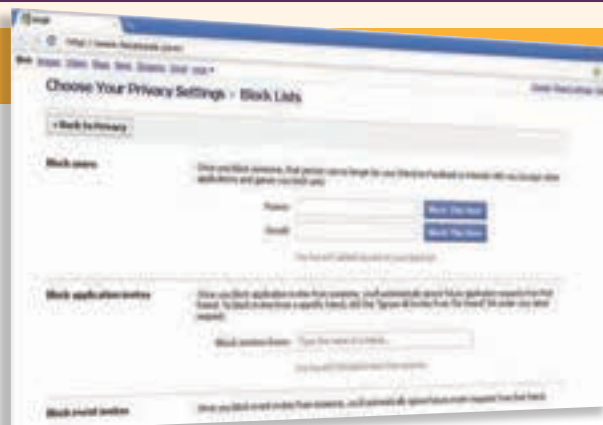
Google

http://www.facebook.com/

Choose Your Privacy Settings › Block Lists

« Back to Privacy

Block users

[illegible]

Name:

Block This User

Email:

Block This User

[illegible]

Block application invites

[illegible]

Block invites from:

Type the name of a friend...

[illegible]

Block event invites

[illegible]